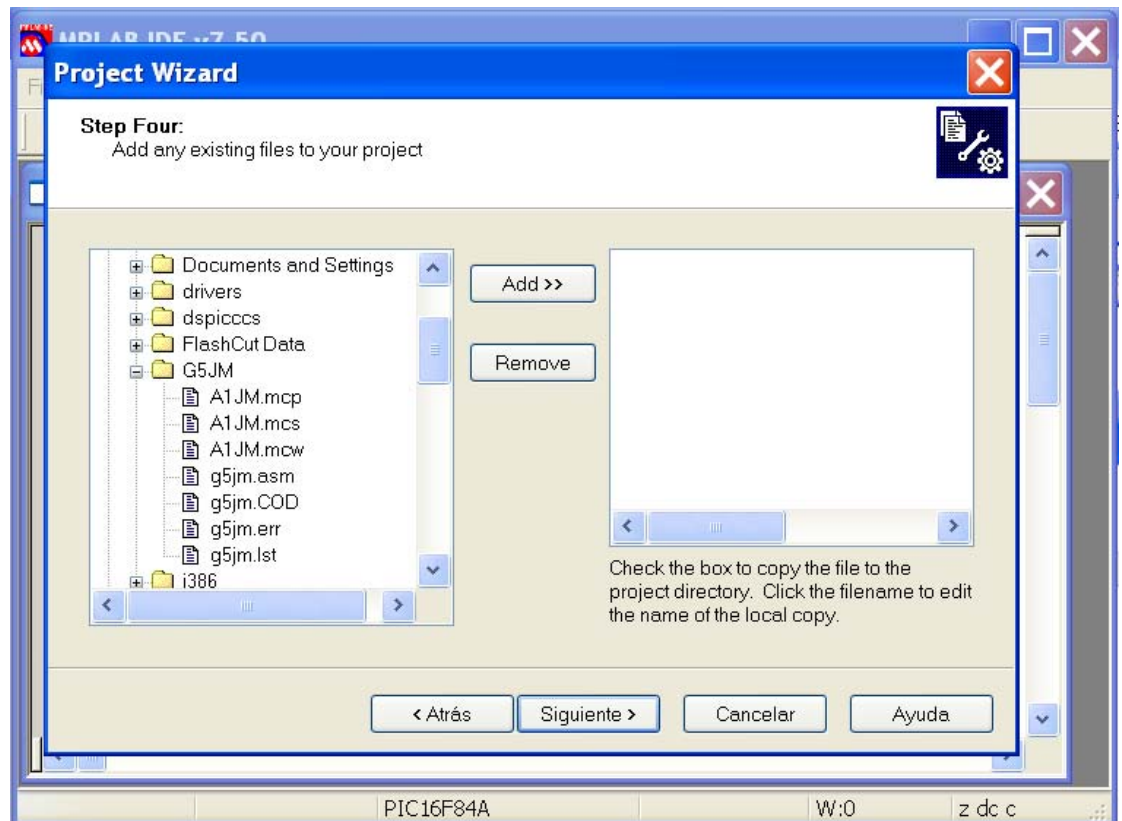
MPLAB IDE v7.50

Project Wizard

Step Four:
Add any existing files to your project

Documents and Settings
drivers
dspicccs
FlashCut Data
G5JM
A1JM.mcp
A1JM.mcs
A1JM.mcw
g5jm.asm
g5jm.COD
g5jm.err
g5jm.lst
i386

Add >>

Remove

Check the box to copy the file to the project directory. Click the filename to edit the name of the local copy.

< Atrás | Siguiente > | Cancelar | Ayuda

PIC16F84A | W:0 | z dc c